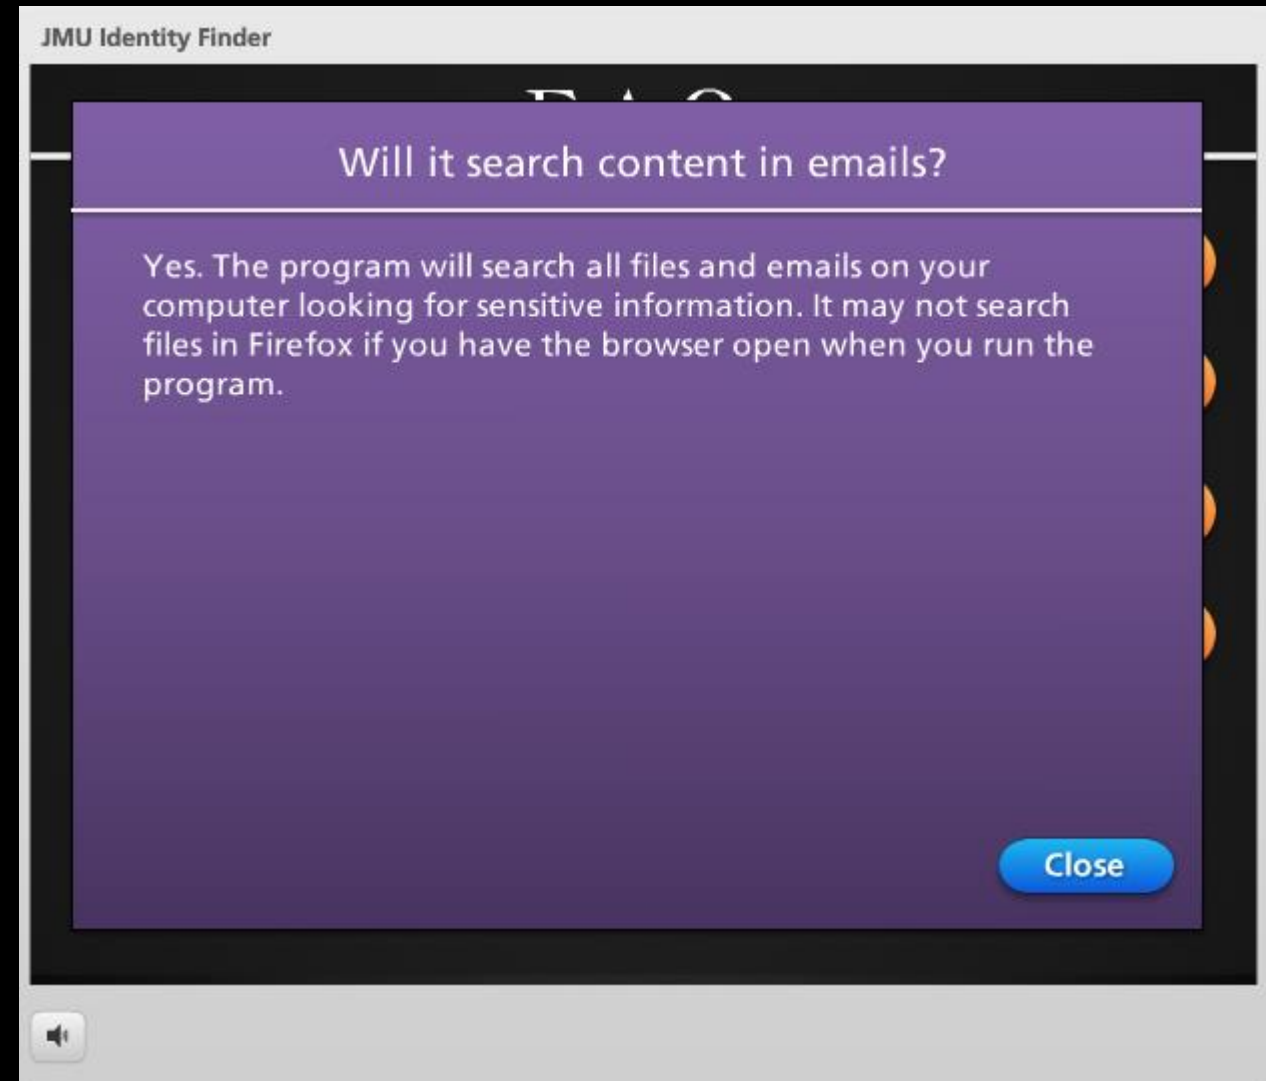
JMU Identity Finder

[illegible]

Will it search content in emails?

Yes. The program will search all files and emails on your computer looking for sensitive information. It may not search files in Firefox if you have the browser open when you run the program.

Close